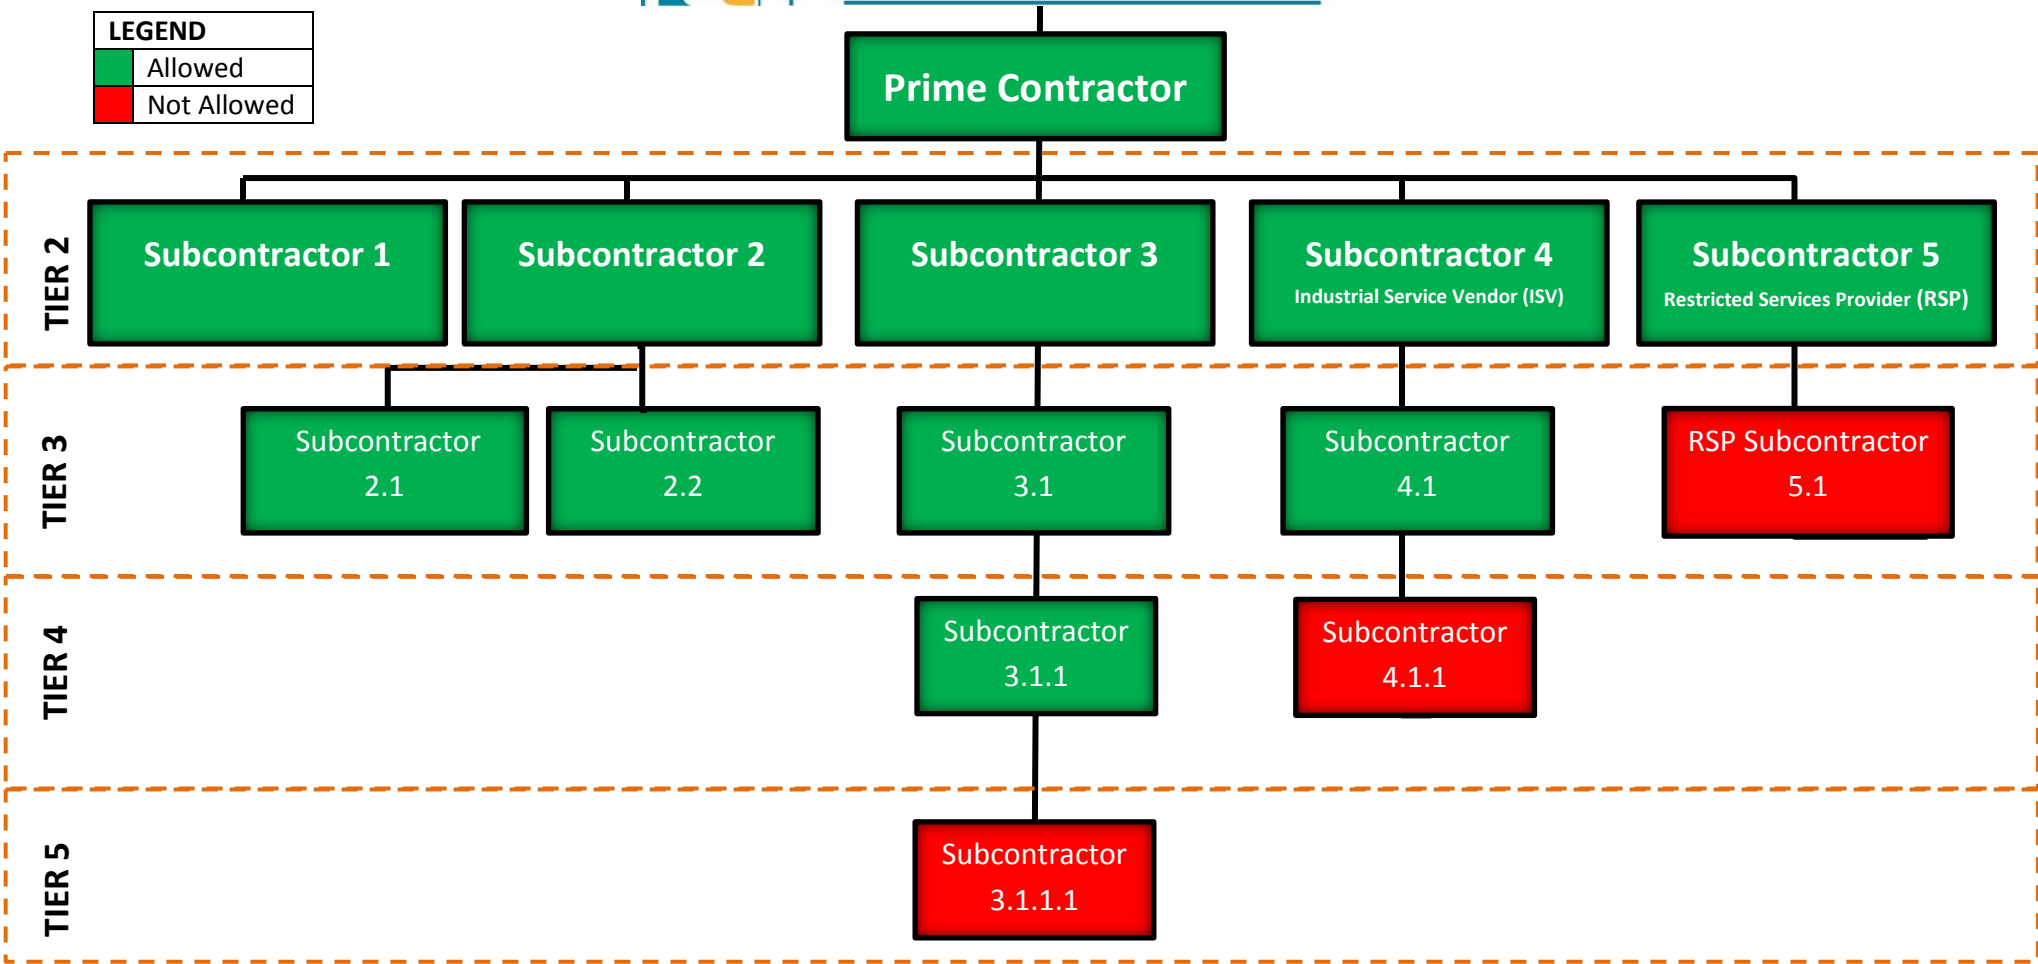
LEGEND
Allowed
Not Allowed

Prime Contractor

TIER 2

Subcontractor 1

Subcontractor 2

Subcontractor 3

Subcontractor 4
Industrial Service Vendor (ISV)

Subcontractor 5
Restricted Services Provider (RSP)

TIER 3

Subcontractor 2.1

Subcontractor 2.2

Subcontractor 3.1

Subcontractor 4.1

RSP Subcontractor 5.1

TIER 4

Subcontractor 3.1.1

Subcontractor 4.1.1

TIER 5

Subcontractor 3.1.1.1